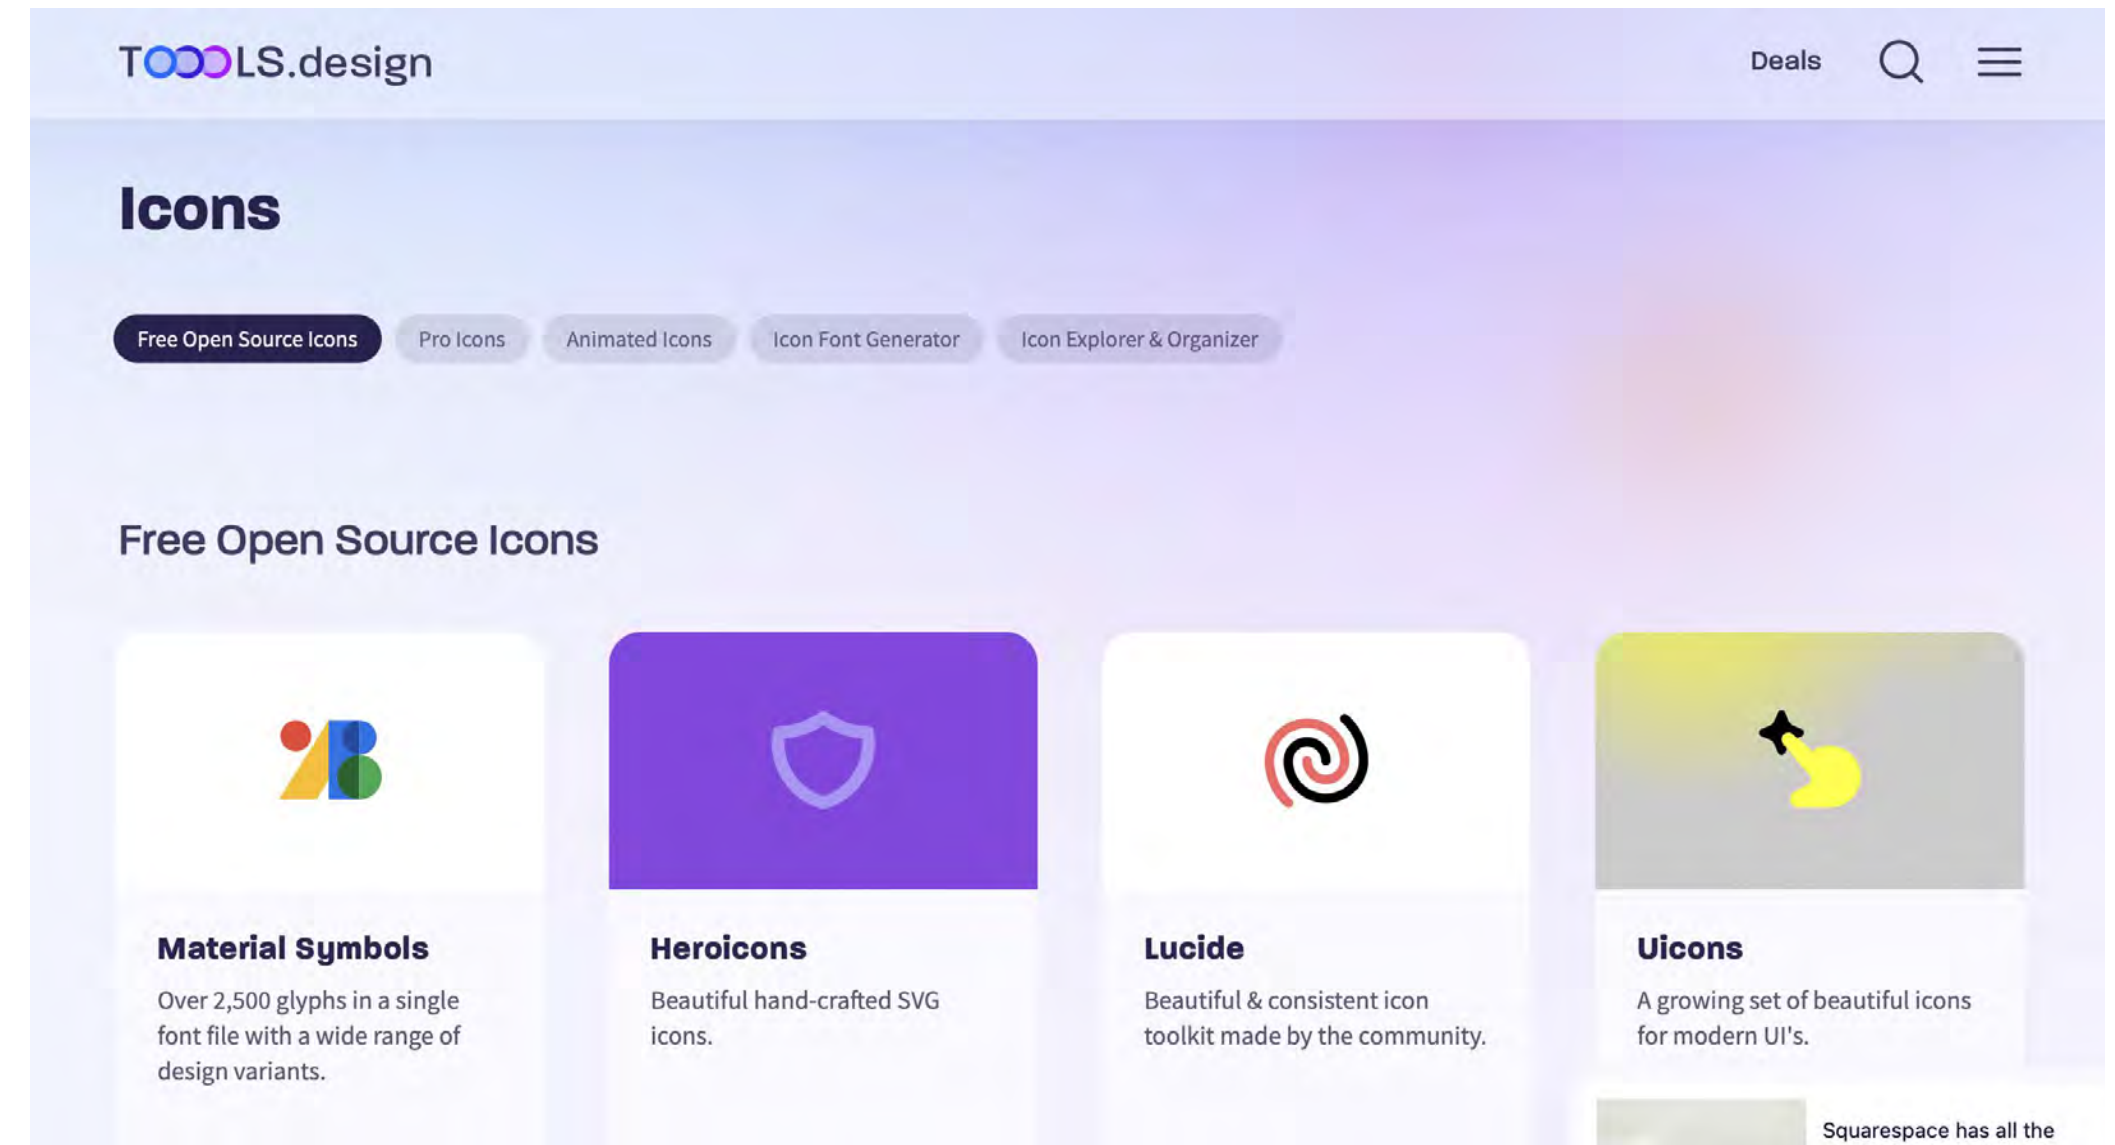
TOOOLS.design

Deals

Icons

Free Open Source Icons

Pro Icons

Animated Icons

Icon Font Generator

Icon Explorer & Organizer

Free Open Source Icons

Material Symbols

Over 2,500 glyphs in a single font file with a wide range of design variants.

Heroicons

Beautiful hand-crafted SVG icons.

Lucide

Beautiful & consistent icon toolkit made by the community.

Uicons

A growing set of beautiful icons for modern UI's.

Squarespace has all the